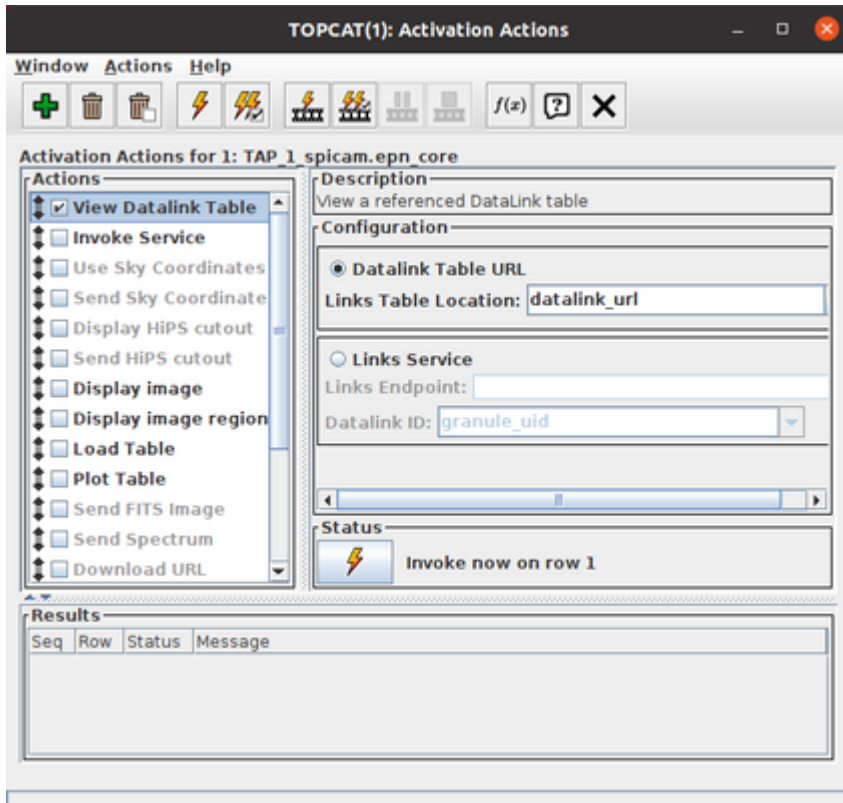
TOPCAT(1): Activation Actions

Window Actions Help

$f(x)$ ? X

Activation Actions for 1: TAP_1_spicam.epn_core

Actions
View Datalink Table
Invoke Service
Use Sky Coordinates
Send Sky Coordinate
Display HiPS cutout
Send HiPS cutout
Display image
Display image region
Load Table
Plot Table
Send FITS Image
Send Spectrum
Download URL

Description
View a referenced DataLink table

Configuration
Datalink Table URL
Links Table Location: datalink_url

Links Service
Links Endpoint:
Datalink ID: granule_uid

Status
Invoke now on row 1

Results
| Seq | Row | Status | Message |
|---|---|---|---|